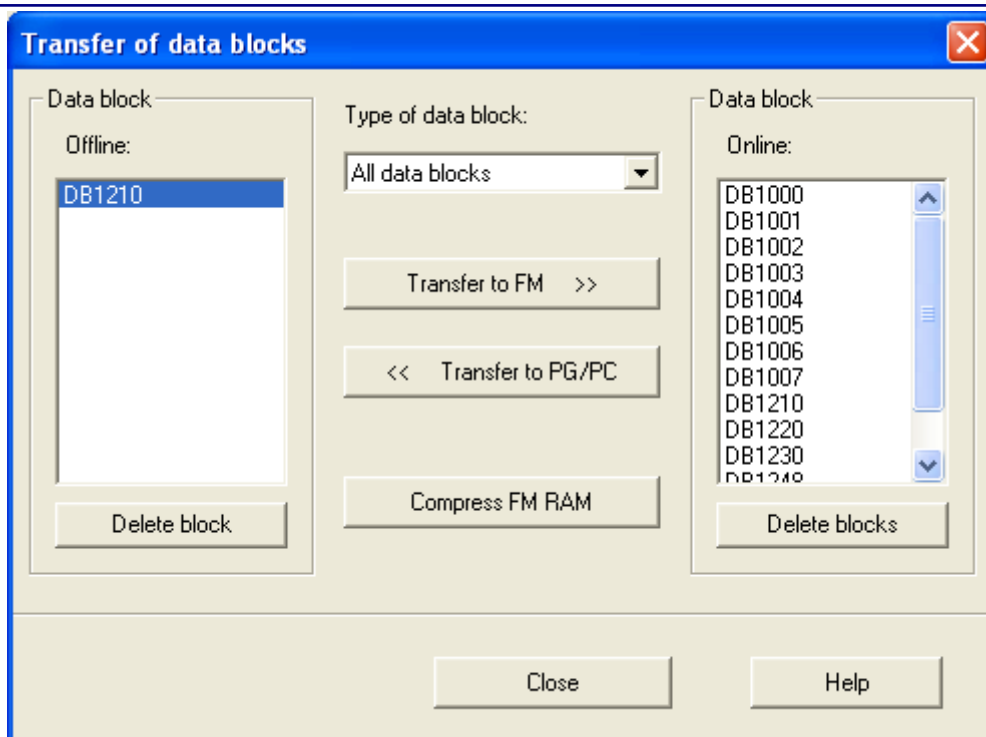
Transfer of data blocks

Data block
Offline:
DB1210
Delete block

Type of data block:
All data blocks
Transfer to FM >>
<< Transfer to PG/PC
Compress FM RAM

Data block
Online:
DB1000
DB1001
DB1002
DB1003
DB1004
DB1005
DB1006
DB1007
DB1210
DB1220
DB1230
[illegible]
Delete blocks

Close
Help